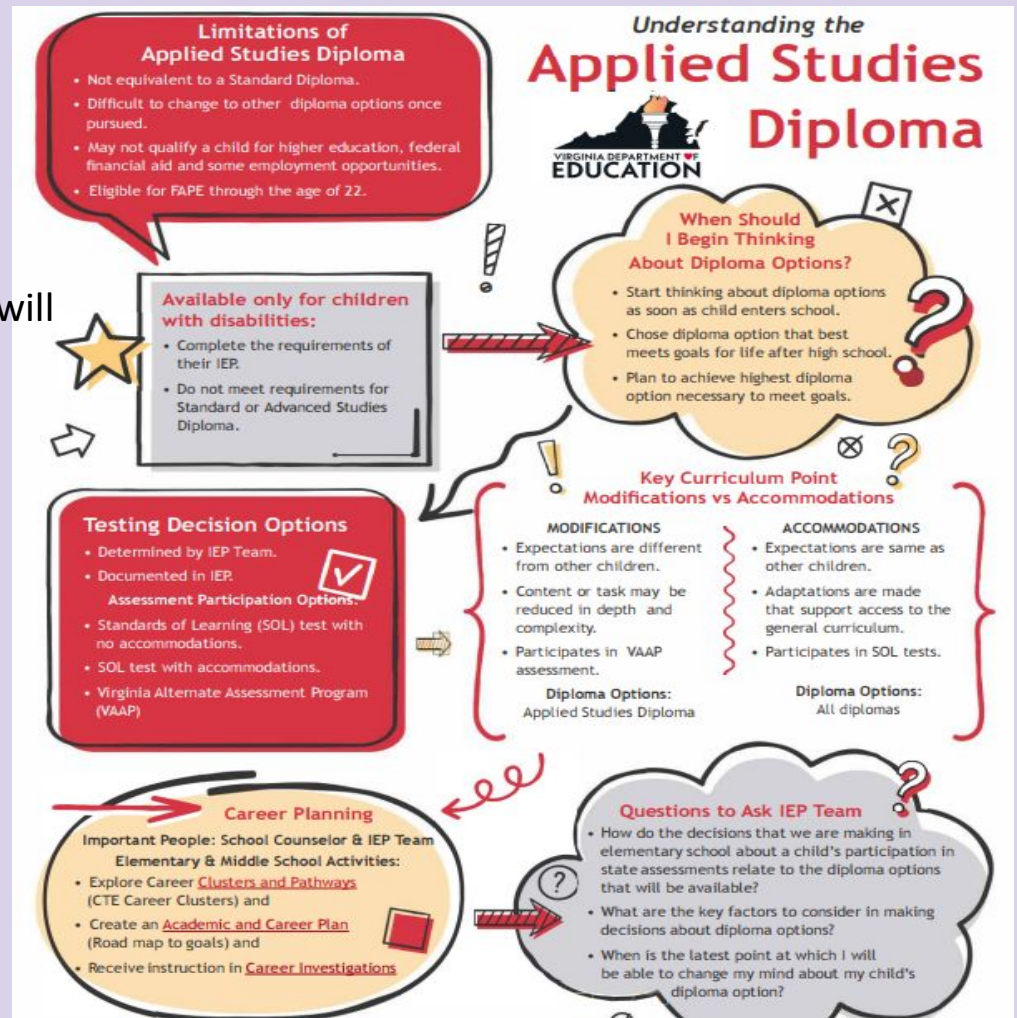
Limitations of Applied Studies Diploma
• Not equivalent to a Standard Diploma.
• Difficult to change to other diploma options once pursued.
• May not qualify a child for higher education, federal financial aid and some employment opportunities.
• Eligible for FAPE through the age of 22.

Understanding the
Applied Studies Diploma

VIRGINIA DEPARTMENT OF EDUCATION

will

Available only for children with disabilities:
• Complete the requirements of their IEP.
• Do not meet requirements for Standard or Advanced Studies Diploma.

When Should I Begin Thinking About Diploma Options?
• Start thinking about diploma options as soon as child enters school.
• Chose diploma option that best meets goals for life after high school.
• Plan to achieve highest diploma option necessary to meet goals.

Testing Decision Options
• Determined by IEP Team.
• Documented in IEP.
Assessment Participation Options:
• Standards of Learning (SOL) test with no accommodations.
• SOL test with accommodations.
• Virginia Alternate Assessment Program (VAAP)

Key Curriculum Point
Modifications vs Accommodations

MODIFICATIONS
• Expectations are different from other children.
• Content or task may be reduced in depth and complexity.
• Participates in VAAP assessment.
Diploma Options:
Applied Studies Diploma

ACCOMMODATIONS
• Expectations are same as other children.
• Adaptations are made that support access to the general curriculum.
• Participates in SOL tests.
Diploma Options:
All diplomas

Career Planning
Important People: School Counselor & IEP Team
Elementary & Middle School Activities:
• Explore Career Clusters and Pathways (CTE Career Clusters) and
• Create an Academic and Career Plan (Road map to goals) and
• Receive instruction in Career Investigations

Questions to Ask IEP Team
• How do the decisions that we are making in elementary school about a child's participation in state assessments relate to the diploma options that will be available?
• What are the key factors to consider in making decisions about diploma options?
• When is the latest point at which I will be able to change my mind about my child's diploma option?